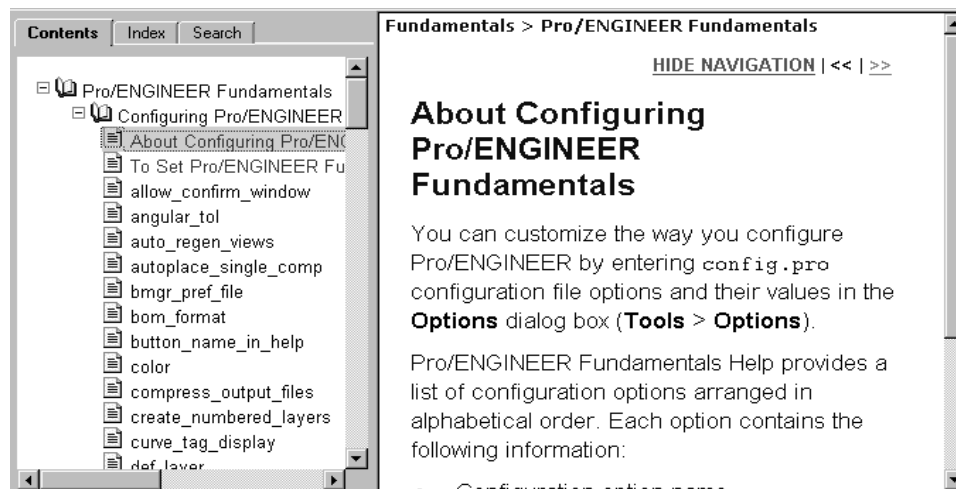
Contents | Index | Search

Pro/ENGINEER Fundamentals
Configuring Pro/ENGINEER
About Configuring Pro/ENG
To Set Pro/ENGINEER Fu
allow_confirm_window
angular_tol
auto_regen_views
autoplace_single_comp
bmgr_pref_file
bom_format
button_name_in_help
color
compress_output_files
create_numbered_layers
curve_tag_display
def_layer

Fundamentals > Pro/ENGINEER Fundamentals

HIDE NAVIGATION | << | >>

About Configuring Pro/ENGINEER Fundamentals

You can customize the way you configure Pro/ENGINEER by entering config.pro configuration file options and their values in the **Options** dialog box (**Tools** > **Options**).

Pro/ENGINEER Fundamentals Help provides a list of configuration options arranged in alphabetical order. Each option contains the following information:

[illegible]